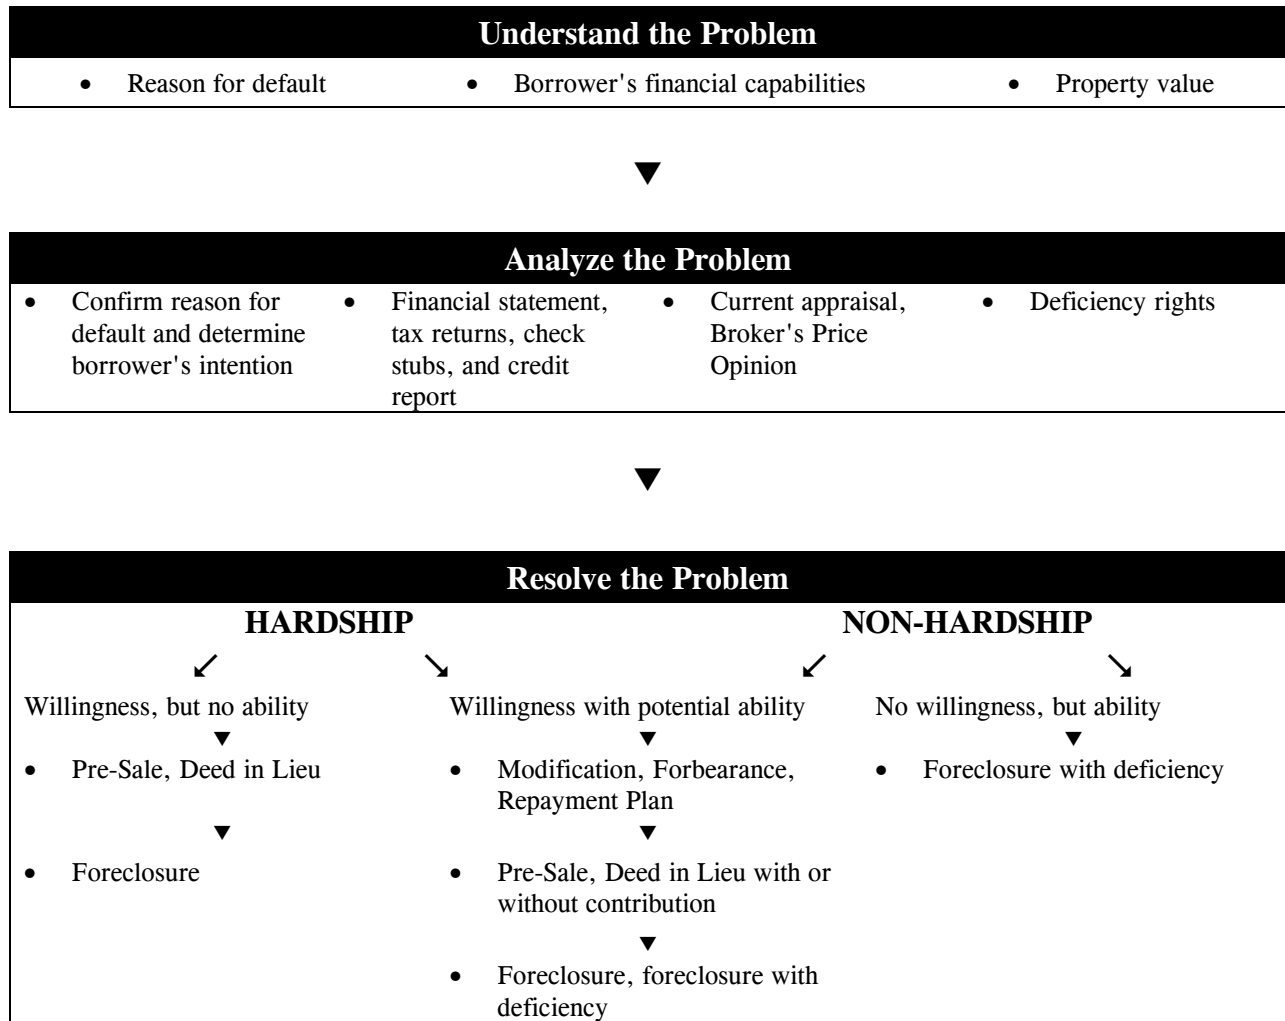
Understand the Problem

- Reason for default
- Borrower's financial capabilities
- Property value

Analyze the Problem

- Confirm reason for default and determine borrower's intention
- Financial statement, tax returns, check stubs, and credit report
- Current appraisal, Broker's Price Opinion
- Deficiency rights

Resolve the Problem

HARDSHIP

NON-HARDSHIP

Willingness, but no ability

- Pre-Sale, Deed in Lieu
- Foreclosure

Willingness with potential ability

- Modification, Forbearance, Repayment Plan
- Pre-Sale, Deed in Lieu with or without contribution
- Foreclosure, foreclosure with deficiency

No willingness, but ability

- Foreclosure with deficiency